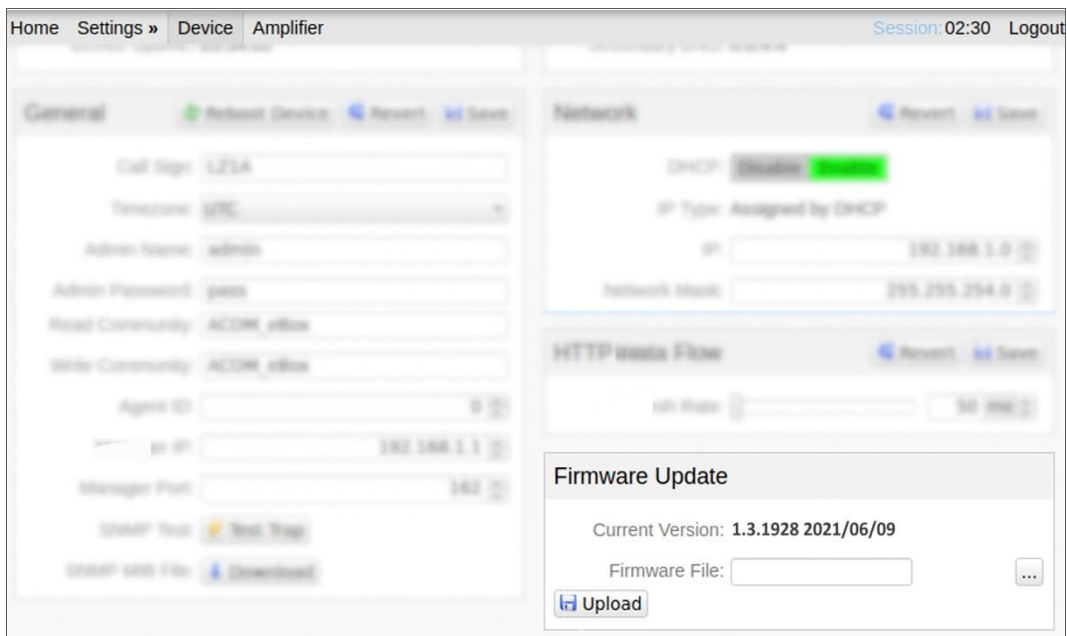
Home Settings » Device Amplifier

Session: 02:30 Logout

General

Reboot Device Revert Save

Call Sign: LZ1A

Timezone: UTC

Admin Name: admin

Admin Password: pass

Read Community: ACOM_eBox

Write Community: ACOM_eBox

Agent ID: 0

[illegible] IP: 192.168.1.1

Manager Port: 162

SNMP Test: Test Trap

SNMP MIB File: Download

Network

Revert Save

DHCP: Disable Enable

IP Type: Assigned by DHCP

IP: 192.168.1.0

Network Mask: 255.255.254.0

HTTP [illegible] Flow

Revert Save

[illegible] Rate: 50 ms

Firmware Update

Current Version: 1.3.1928 2021/06/09

Firmware File:

...

Upload